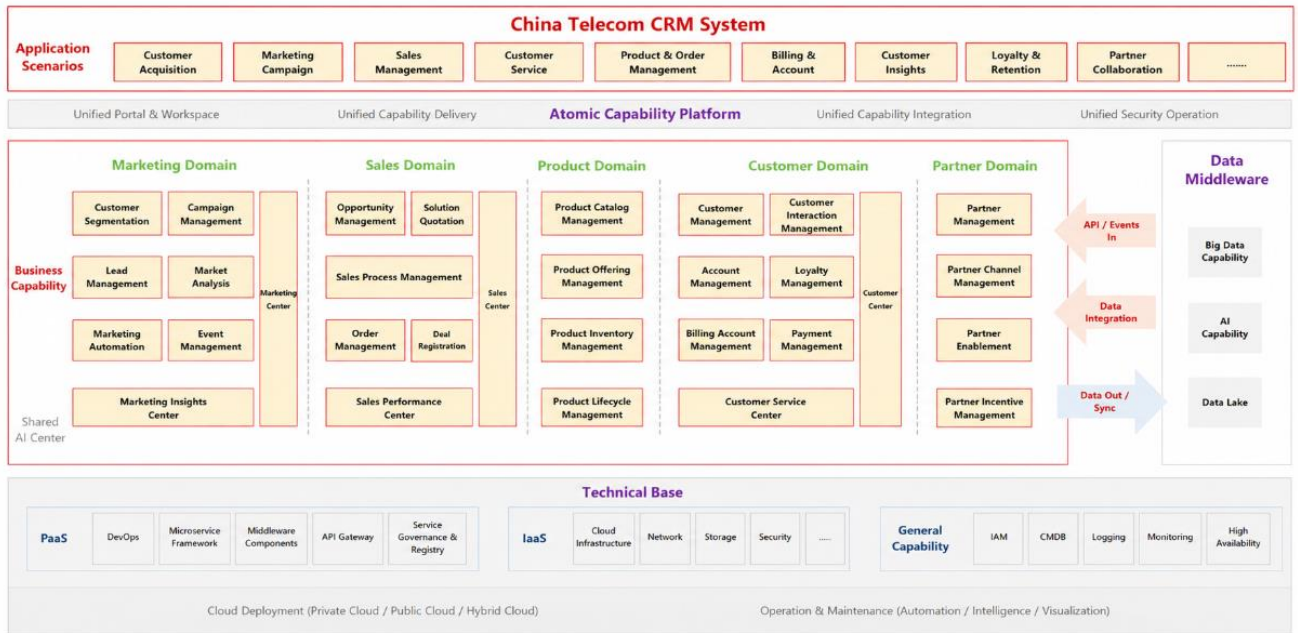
China Telecom CRM System

Application Scenarios

Customer Acquisition | Marketing Campaign | Sales Management | Customer Service | Product & Order Management | Billing & Account | Customer Insights | Loyalty & Retention | Partner Collaboration | ......

Unified Portal & Workspace | Unified Capability Delivery | Atomic Capability Platform | Unified Capability Integration | Unified Security Operation

Business Capability

Marketing Domain
Customer Segmentation
Campaign Management
Lead Management
Market Analysis
Marketing Automation
Event Management
Marketing Insights Center
Marketing Center

Sales Domain
Opportunity Management
Solution Quotation
Sales Process Management
Order Management
Deal Registration
Sales Performance Center
Sales Center

Product Domain
Product Catalog Management
Product Offering Management
Product Inventory Management
Product Lifecycle Management

Customer Domain
Customer Management
Customer Interaction Management
Account Management
Loyalty Management
Billing Account Management
Payment Management
Customer Service Center
Customer Center

Partner Domain
Partner Management
Partner Channel Management
Partner Enablement
Partner Incentive Management

Shared AI Center

API / Events In
Data Integration
Data Out / Sync

Data Middleware
Big Data Capability
AI Capability
Data Lake

Technical Base

PaaS: DevOps | Microservice Framework | Middleware Components | API Gateway | Service Governance & Registry

IaaS: Cloud Infrastructure | Network | Storage | Security | .....

General Capability: IAM | CMDB | Logging | Monitoring | High Availability

Cloud Deployment (Private Cloud / Public Cloud / Hybrid Cloud)
Operation & Maintenance (Automation / Intelligence / Visualization)